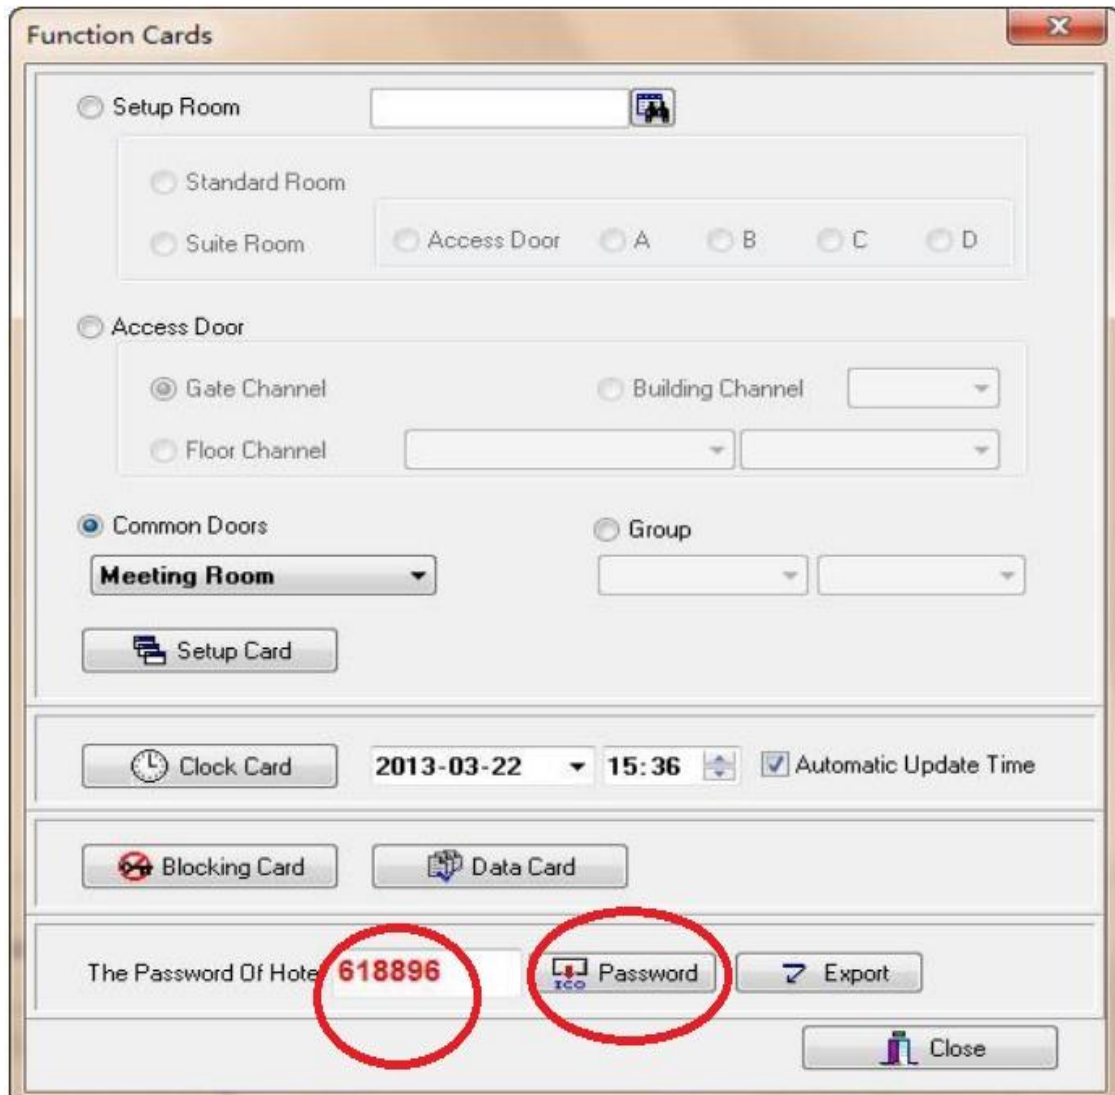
Function Cards

Setup Room

Standard Room

Suite Room

Access Door A B C D

Access Door

Gate Channel

Building Channel

Floor Channel

Common Doors

Group

Meeting Room

Setup Card

Clock Card 2013-03-22 15:36 Automatic Update Time

Blocking Card

Data Card

The Password Of Hote 618896

Password

Export

Close